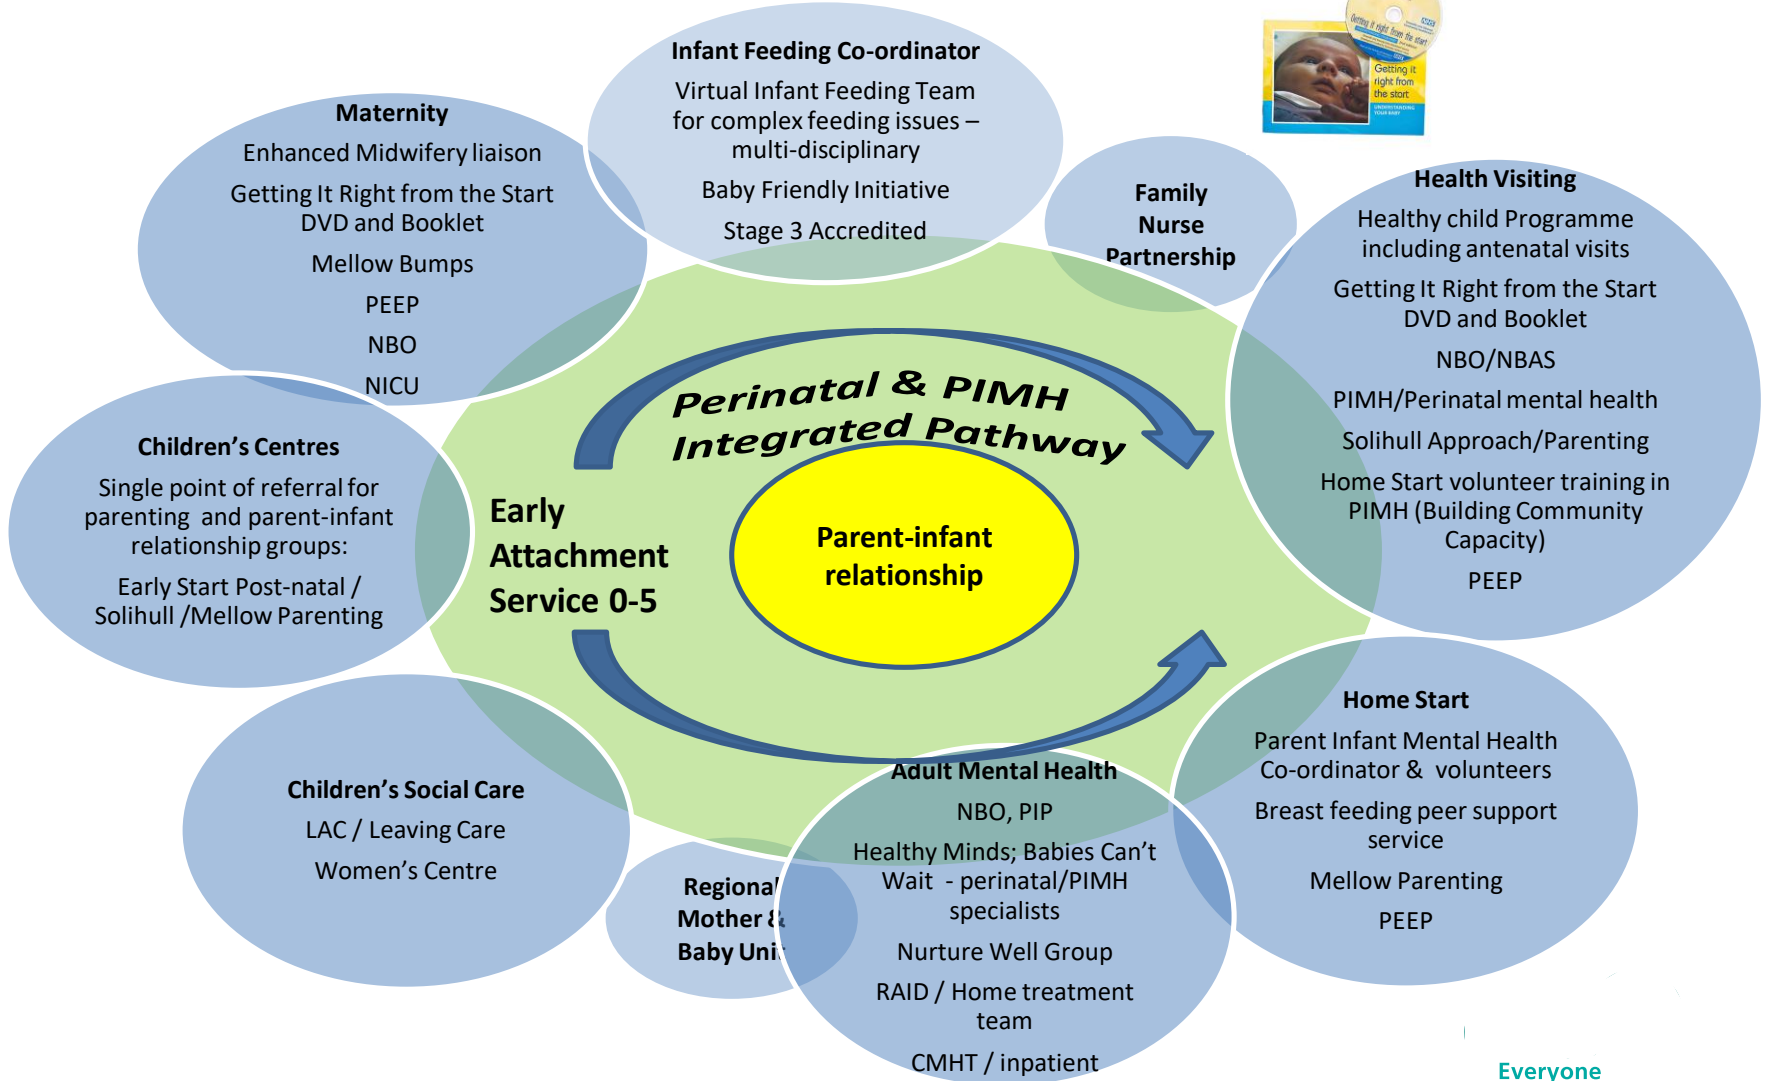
Infant Feeding Co-ordinator

Virtual Infant Feeding Team for complex feeding issues – multi-disciplinary

Baby Friendly Initiative

Stage 3 Accredited

Getting it right from the start

Getting it right from the start

Maternity

Enhanced Midwifery liaison

Getting It Right from the Start DVD and Booklet

Mellow Bumps

PEEP

NBO

NICU

Family Nurse Partnership

Health Visiting

Healthy child Programme including antenatal visits

Getting It Right from the Start DVD and Booklet

NBO/NBAS

PIMH/Perinatal mental health

Solihull Approach/Parenting

Home Start volunteer training in PIMH (Building Community Capacity)

PEEP

Perinatal & PIMH Integrated Pathway

Children's Centres

Single point of referral for parenting and parent-infant relationship groups:

Early Start Post-natal / Solihull /Mellow Parenting

Early Attachment Service 0-5

Parent-infant relationship

Home Start

Parent Infant Mental Health Co-ordinator & volunteers

Breast feeding peer support service

Mellow Parenting

PEEP

Children's Social Care

LAC / Leaving Care

Women's Centre

Regional Mother & Baby Uni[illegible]

Adult Mental Health

NBO, PIP

Healthy Minds; Babies Can't Wait - perinatal/PIMH specialists

Nurture Well Group

RAID / Home treatment team

CMHT / inpatient

Everyone